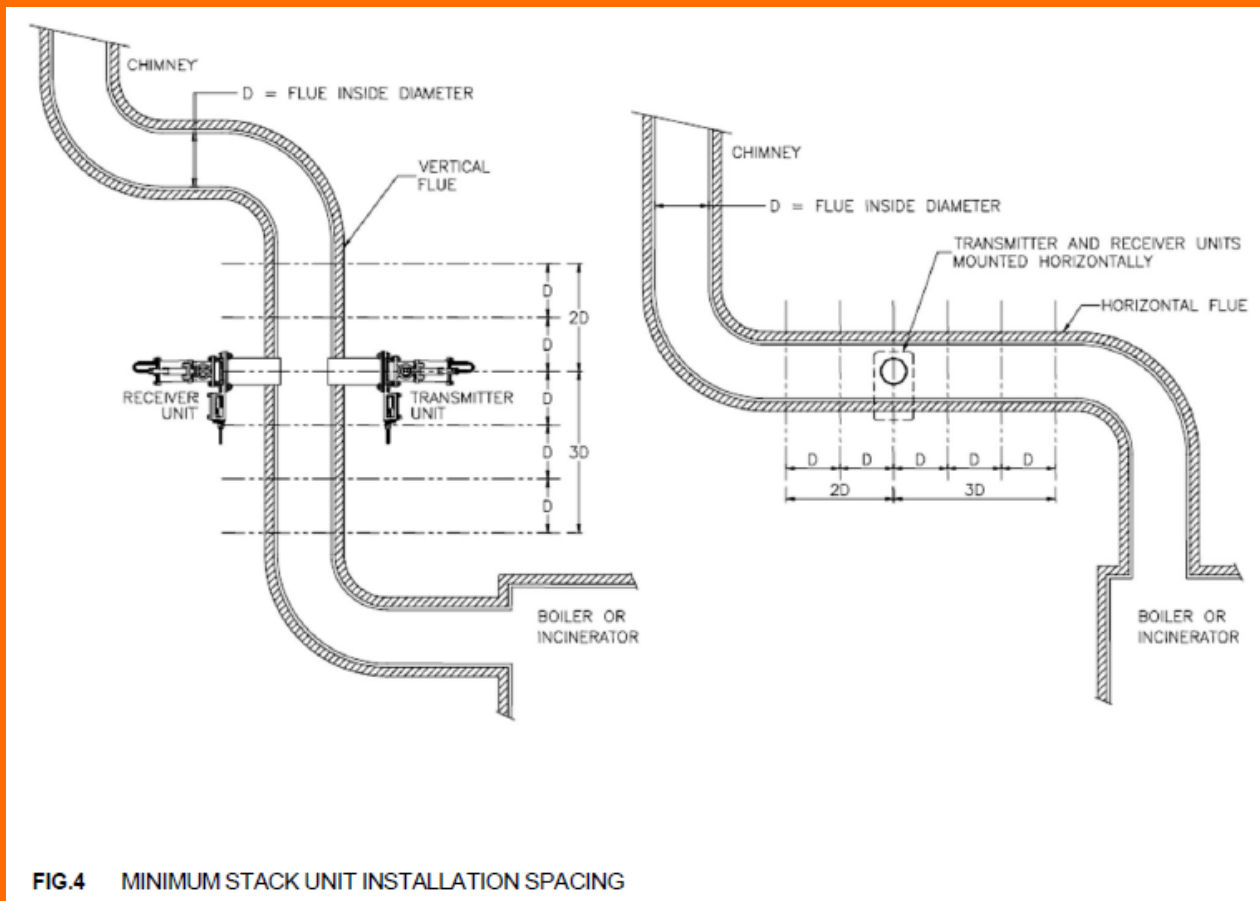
CHIMNEY

D = FLUE INSIDE DIAMETER

VERTICAL FLUE

D

2D

D

RECEIVER UNIT

TRANSMITTER UNIT

D

D 3D

D

BOILER OR INCINERATOR

CHIMNEY

D = FLUE INSIDE DIAMETER

TRANSMITTER AND RECEIVER UNITS MOUNTED HORIZONTALLY

HORIZONTAL FLUE

D D D D D

2D 3D

BOILER OR INCINERATOR

FIG.4 MINIMUM STACK UNIT INSTALLATION SPACING